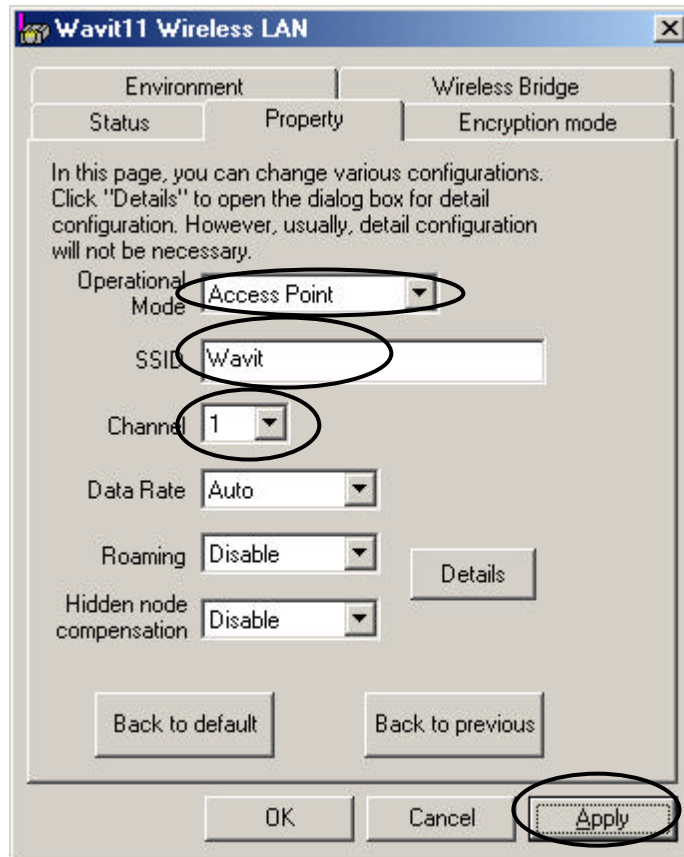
Wavit11 Wireless LAN

Environment
Wireless Bridge
Status
Property
Encryption mode

In this page, you can change various configurations. Click "Details" to open the dialog box for detail configuration. However, usually, detail configuration will not be necessary.

Operational Mode Access Point

SSID Wavit

Channel 1

Data Rate Auto

Roaming Disable

Details

Hidden node compensation Disable

Back to default

Back to previous

OK

Cancel

Apply